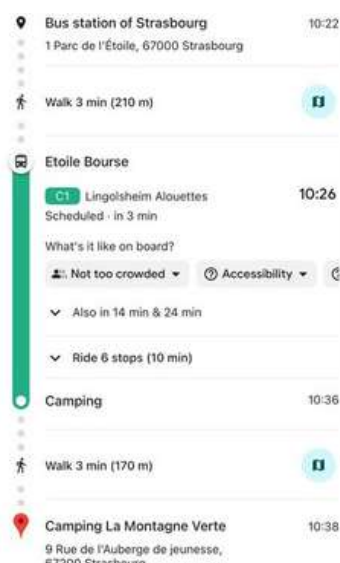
Bus station of Strasbourg
10:22
1 Parc de l'Étoile, 67000 Strasbourg

Walk 3 min (210 m)

Etoile Bourse

C1 Lingolsheim Alouettes
10:26
Scheduled · in 3 min

What's it like on board?

Not too crowded ▾
Accessibility ▾

Also in 14 min & 24 min

Ride 6 stops (10 min)

Camping
10:36

Walk 3 min (170 m)

Camping La Montagne Verte
10:38
9 Rue de l'Auberge de jeunesse, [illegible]